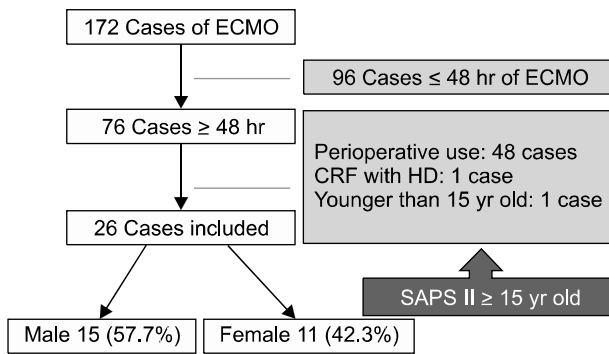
172 Cases of ECMO

96 Cases ≤ 48 hr of ECMO

76 Cases ≥ 48 hr

Perioperative use: 48 cases
CRF with HD: 1 case
Younger than 15 yr old: 1 case

26 Cases included

SAPS II ≥ 15 yr old

Male 15 (57.7%)

Female 11 (42.3%)